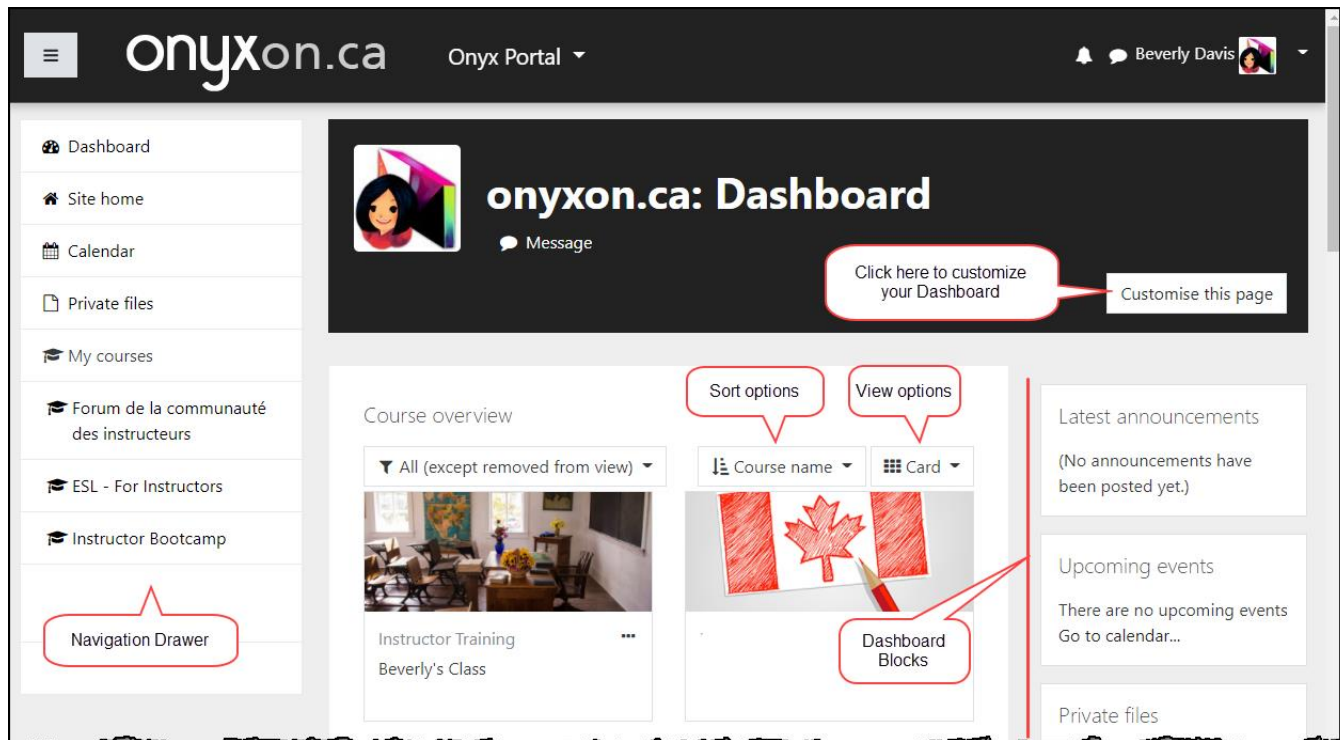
onyxon.ca Onyx Portal

Beverly Davis

Dashboard

Site home

Calendar

Private files

My courses

Forum de la communauté des instructeurs

ESL - For Instructors

Instructor Bootcamp

Navigation Drawer

onyxon.ca: Dashboard

Message

Click here to customize your Dashboard

Customise this page

Course overview

Sort options

View options

All (except removed from view)

Course name

Card

Instructor Training

Beverly's Class

Dashboard Blocks

Latest announcements

(No announcements have been posted yet.)

Upcoming events

There are no upcoming events

Go to calendar...

Private files